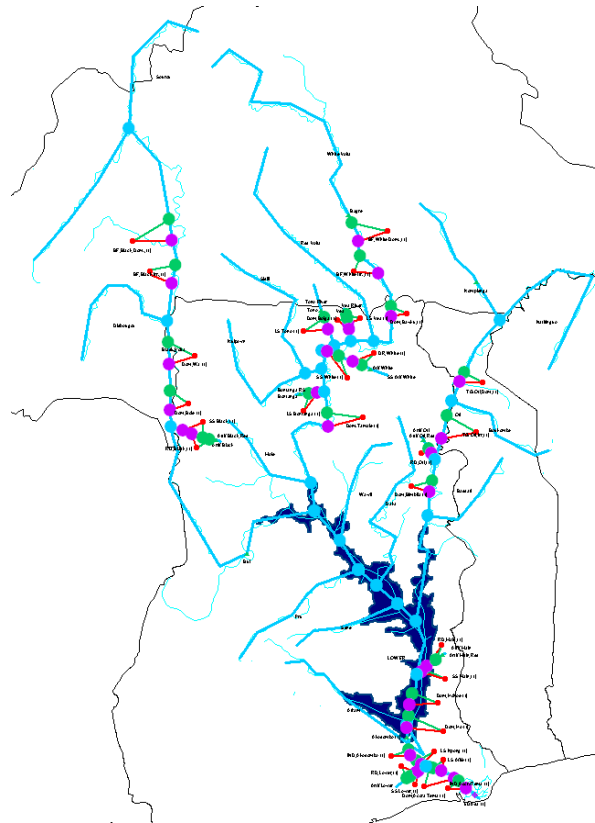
Sorou
White Volta
Bagre
BF_WhiteDam_rr
Dam Volta
BF_WhiteDam_rr
BF_BlackDam_rr
BF_BlackDam_rr
Mali
Tono River
Tono
Vea
Kompienga
Pendjari
Diebougou
LS_Tono_rr
Dam_Bagre
Dam_Kompienga
Black Volta
Dam_Wa
Kulpawn
DR_White
SS_White
Oti White
SS Oti White
Bamboi
Nasia
TI_Oti_Dam_rr
Dam_Bui
SS_Black
Oti Black
Oti Black Dam
LS_Bui
Oti
Oti Oti
Oti Oti Dam
Pru
Dam_Tamale
LS_Oti
Koulpelogo
Hole
RO_Oti
Wa
Dam_Wenchi
Pru
Daka
Sene
Afram
Dam_Halls
SS_Halls
Oti Volta
Oti Volta Dam
LOWER
SS_Volta
Dam_Volta
Dam_Akosombo
Afram
Akosombo
RO_Akosombo
LS_Kpong
LS_Kpong
RO_Lower
Oti Lower
SS_Lower
Dam_Lower
Dam_Kpong
Estuary